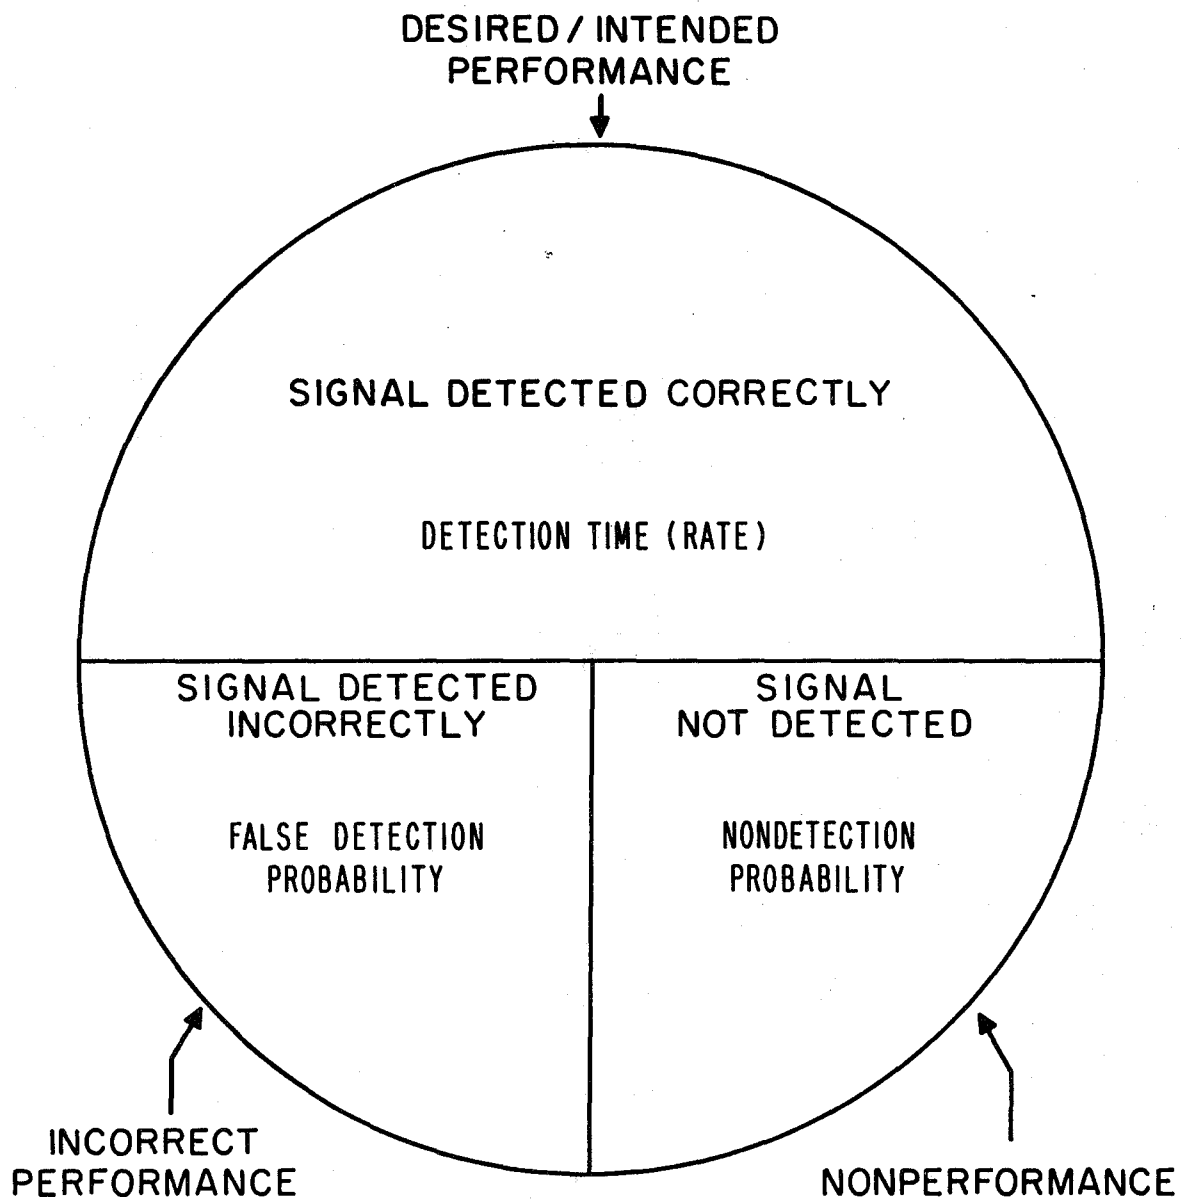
DESIRED / INTENDED PERFORMANCE

SIGNAL DETECTED CORRECTLY

DETECTION TIME (RATE)

SIGNAL DETECTED INCORRECTLY

FALSE DETECTION PROBABILITY

SIGNAL NOT DETECTED

NONDETECTION PROBABILITY

INCORRECT PERFORMANCE

NONPERFORMANCE